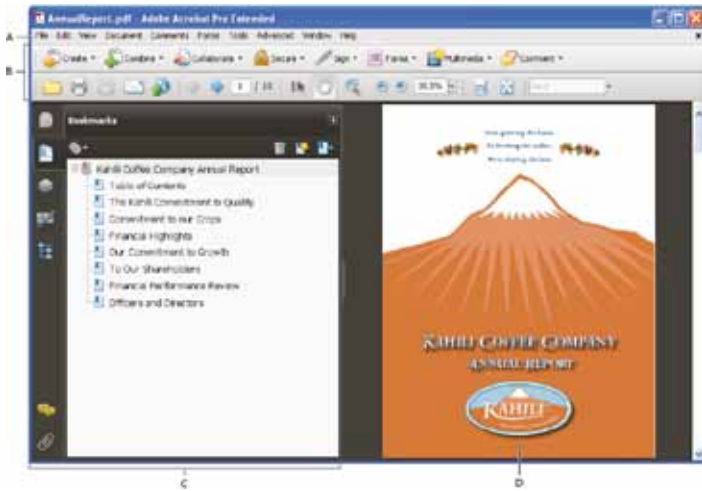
AnnualReport.pdf - Adobe Acrobat Pro Extended

A
File Edit View Document Comments Forms Tools Advanced Window Help

B
Create · Combine · Collaborate · Secure · Sign · Forms · Multimedia · Comment ·

1 / 10 38.5%

Bookmarks

Kahili Coffee Company Annual Report
Table of Contents
The Kahili Commitment to Quality
Commitment to our Crops
Financial Highlights
Our Commitment to Growth
To Our Shareholders
Financial Performance Review
Officers and Directors

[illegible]
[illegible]
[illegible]

KAHILI COFFEE COMPANY
ANNUAL REPORT
KAHILI

C

D